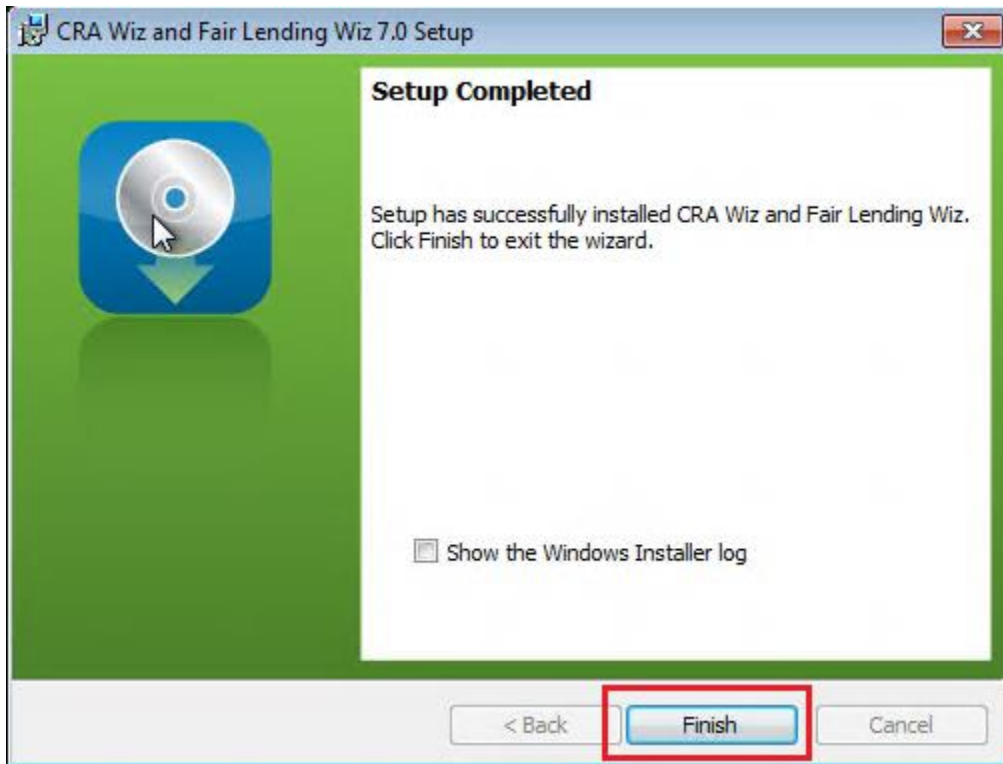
CRA Wiz and Fair Lending Wiz 7.0 Setup

Setup Completed

Setup has successfully installed CRA Wiz and Fair Lending Wiz. Click Finish to exit the wizard.

Show the Windows Installer log

< Back
Finish
Cancel